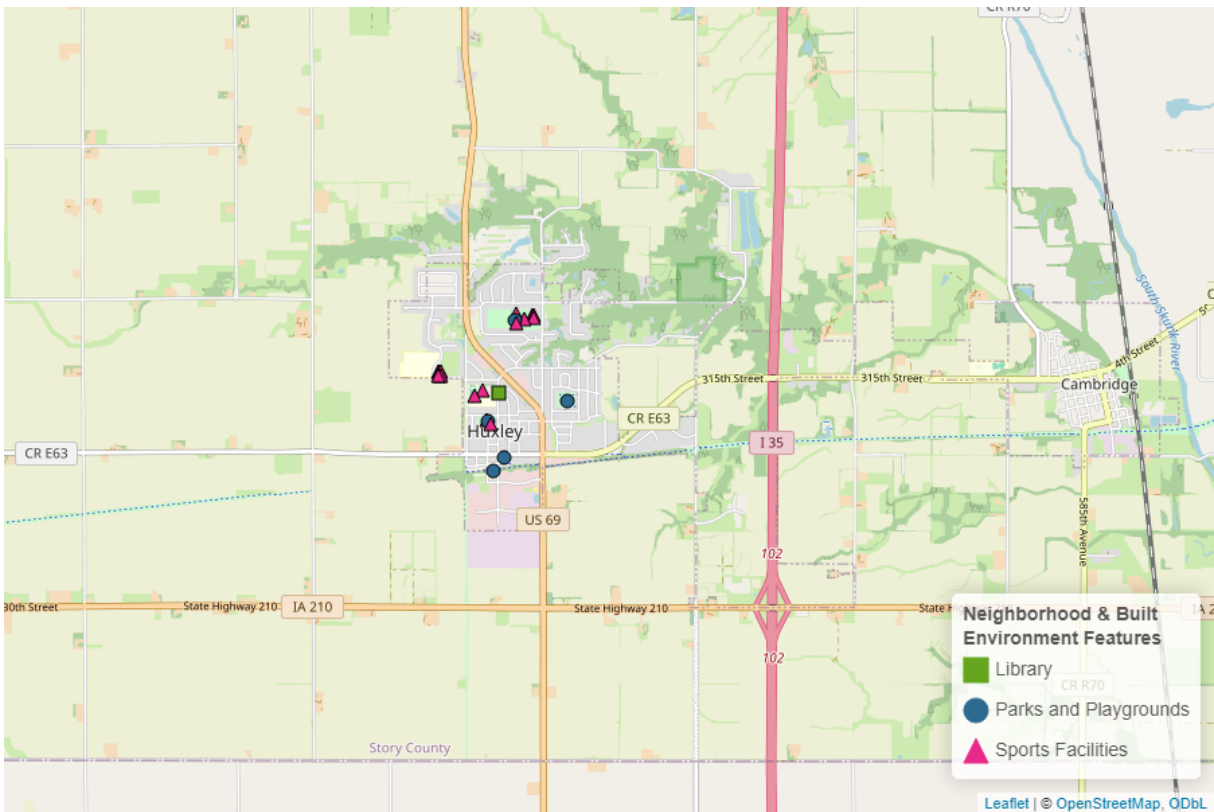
CR R70
South Skunk River
4th Street
315th Street
315th Street
315th Street
Cambridge
CR E63
CR E63
Huxley
I 35
US 69
102
585th Avenue
30th Street
State Highway 210
IA 210
State Highway 210
State Highway 210
IA
102
CR R70
Story County
Neighborhood & Built Environment Features
Library
Parks and Playgrounds
Sports Facilities
Leaflet | © OpenStreetMap, ODbL